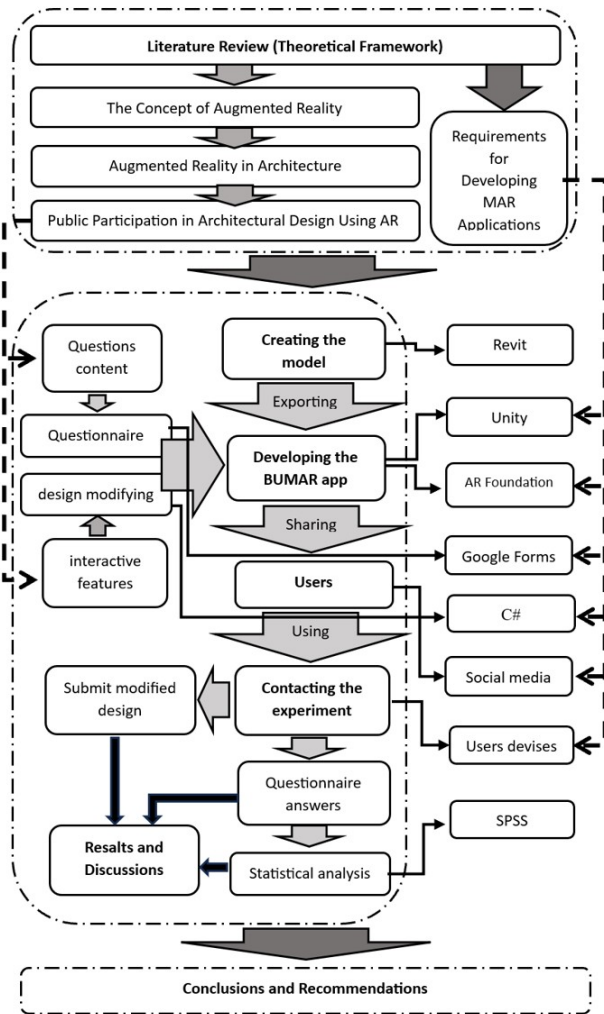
Literature Review (Theoretical Framework)

The Concept of Augmented Reality

Augmented Reality in Architecture

Public Participation in Architectural Design Using AR

Requirements for Developing MAR Applications

Questions content

Questionnaire

design modifying

interactive features

Creating the model

Exporting

Developing the BUMAR app

Sharing

Users

Using

Contacting the experiment

Submit modified design

Questionnaire answers

Resalts and Discussions

Statistical analysis

Revit

Unity

AR Foundation

Google Forms

C#

Social media

Users devises

SPSS

Conclusions and Recommendations